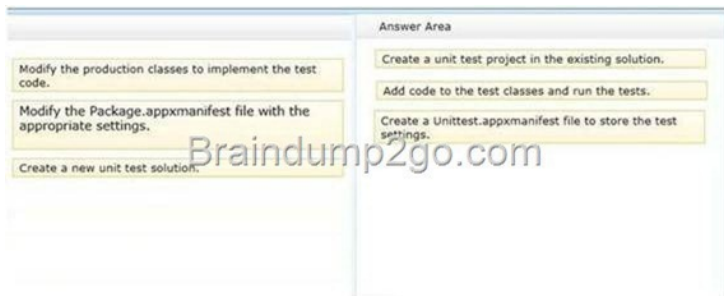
Modify the production classes to implement the test code.

Modify the Package.appxmanifest file with the appropriate settings.

Create a new unit test solution.

Answer Area

Create a unit test project in the existing solution.

Add code to the test classes and run the tests.

Create a Unittest.appxmanifest file to store the test settings.

Braindump2go.com